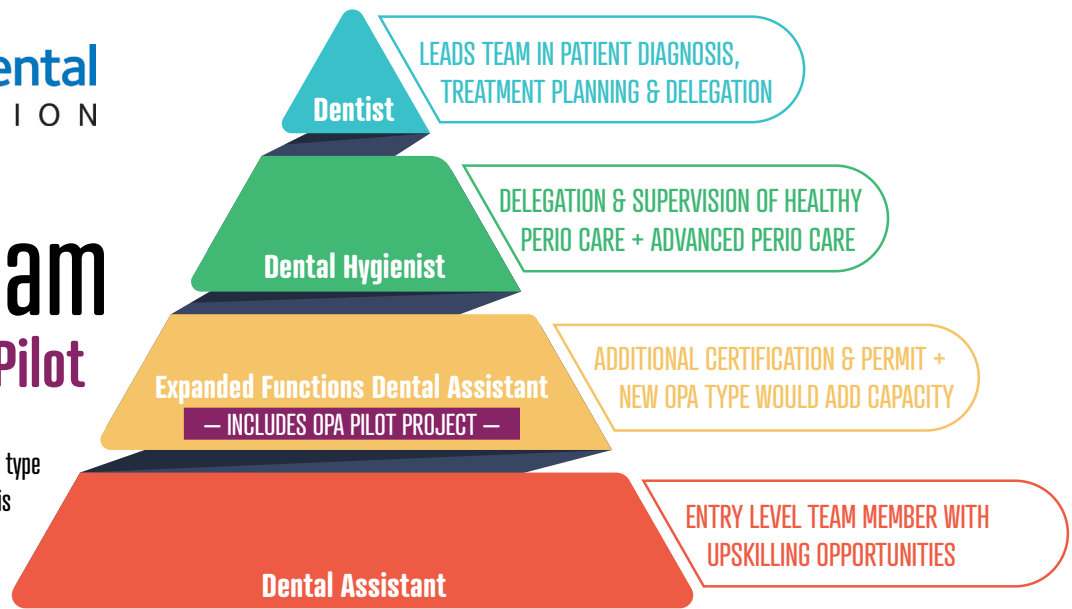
ental
I O N

am
Pilot

type
is

Dentist
LEADS TEAM IN PATIENT DIAGNOSIS, TREATMENT PLANNING & DELEGATION

Dental Hygienist
DELEGATION & SUPERVISION OF HEALTHY PERIO CARE + ADVANCED PERIO CARE

Expanded Functions Dental Assistant
— INCLUDES OPA PILOT PROJECT —
ADDITIONAL CERTIFICATION & PERMIT + NEW OPA TYPE WOULD ADD CAPACITY

Dental Assistant
ENTRY LEVEL TEAM MEMBER WITH UPSKILLING OPPORTUNITIES